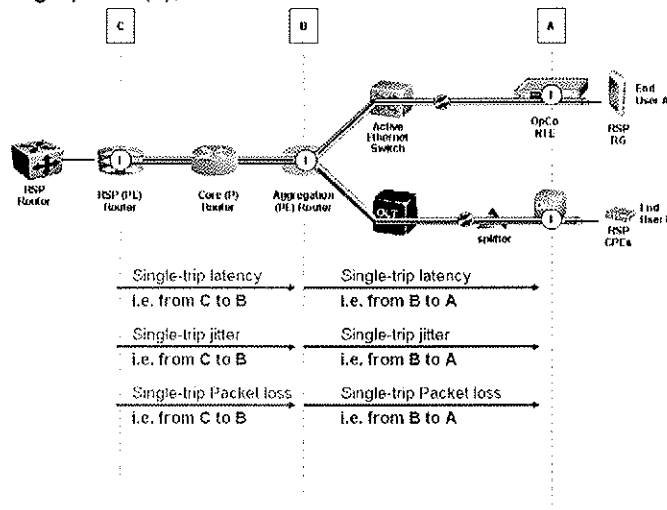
C

B

A

RSP Router

RSP (PE) Router

Core (P) Router

Aggregation (PE) Router

Active Ethernet Switch

OpCo NTE

RSP RG

End User A

OLT

splitter

RSP CPEs

End User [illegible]

Single-trip latency
i.e. from C to B

Single-trip latency
i.e. from B to A

Single-trip jitter
i.e. from C to B

Single-trip jitter
i.e. from B to A

Single-trip Packet loss
i.e. from C to B

Single-trip Packet loss
i.e. from B to A